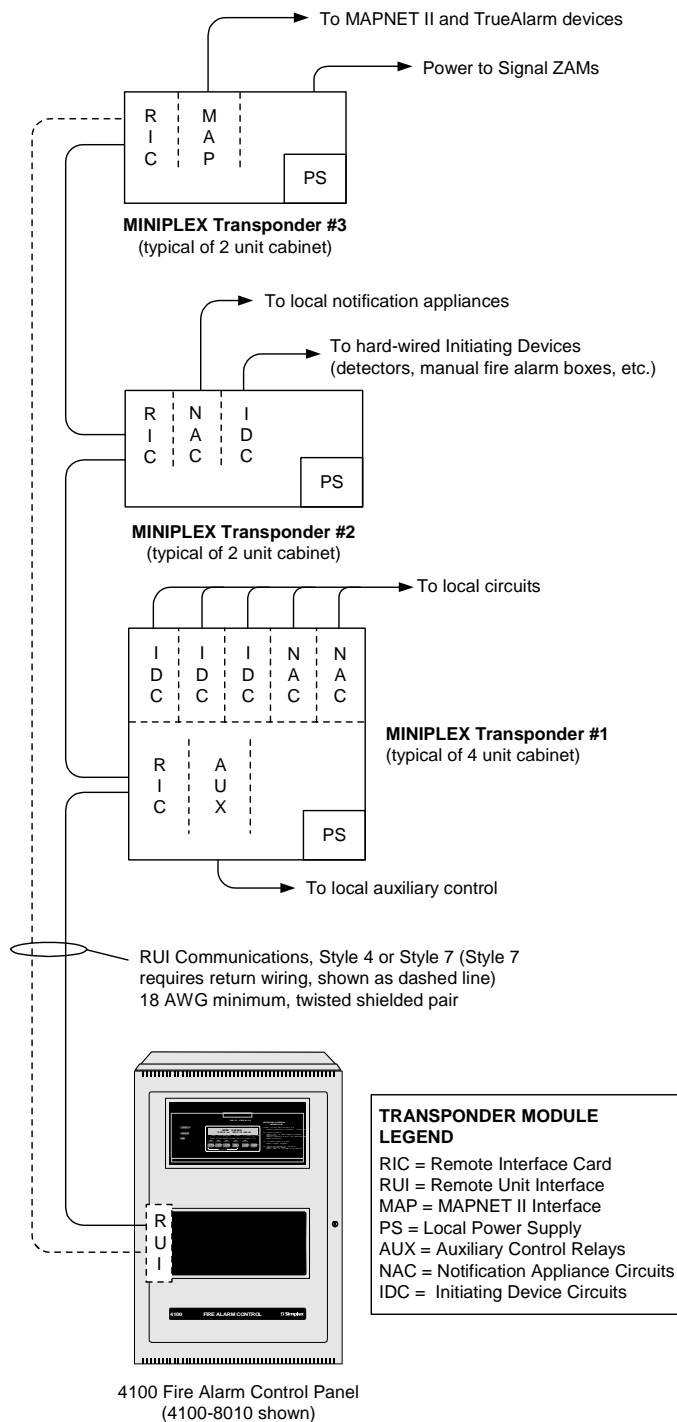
To MAPNET II and TrueAlarm devices

Power to Signal ZAMs

RIC
MAP
PS

**MINIPLEX Transponder #3**
(typical of 2 unit cabinet)

To local notification appliances

To hard-wired Initiating Devices (detectors, manual fire alarm boxes, etc.)

RIC
NAC
IDC
PS

**MINIPLEX Transponder #2**
(typical of 2 unit cabinet)

To local circuits

IDC
IDC
IDC
NAC
NAC

RIC
AUX
PS

**MINIPLEX Transponder #1**
(typical of 4 unit cabinet)

To local auxiliary control

RUI Communications, Style 4 or Style 7 (Style 7 requires return wiring, shown as dashed line)
18 AWG minimum, twisted shielded pair

RUI

4100 FIRE ALARM CONTROL Simplex

4100 Fire Alarm Control Panel
(4100-8010 shown)

**TRANSPONDER MODULE LEGEND**
RIC = Remote Interface Card
RUI = Remote Unit Interface
MAP = MAPNET II Interface
PS = Local Power Supply
AUX = Auxiliary Control Relays
NAC = Notification Appliance Circuits
IDC = Initiating Device Circuits